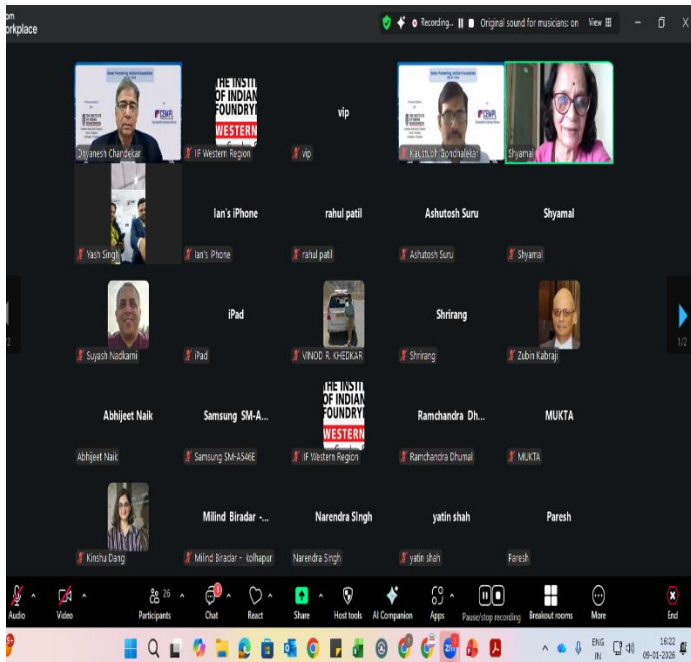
om
orkplace

Recording... Original sound for musicians: on View

THE INSTI OF INDIAN FOUNDRY WESTERN

vip

Dnyanesh Chandekar
IIF Western Region
vip
Kaustubh Gondhalekar
Shyamal

Ian's iPhone
rahul patil
Ashutosh Suru
Shyamal

Yash Singh
Ian's iPhone
rahul patil
Ashutosh Suru
Shyamal

iPad
Shrirang

Suyash Nadkarni
iPad
VINOD R. KHEDKAR
Shrirang
Zubin Kabraji

1/2

Abhijeet Naik
Samsung SM-A...
THE INSTI OF INDIAN FOUNDRY WESTERN
Ramchandra Dh...
MUKTA

Abhijeet Naik
Samsung SM-A546E
IIF Western Region
Ramchandra Dhumal
MUKTA

Milind Biradar -...
Narendra SIngh
yatin shah
Paresh

Kinshu Dang
Milind Biradar - kolhapur
Narendra Singh
yatin shah
Paresh

Audio Video 26 Participants Chat React Share Host tools AI Companion Apps Pause/stop recording Breakout rooms More End

ENG IN 16:22 09-01-2026